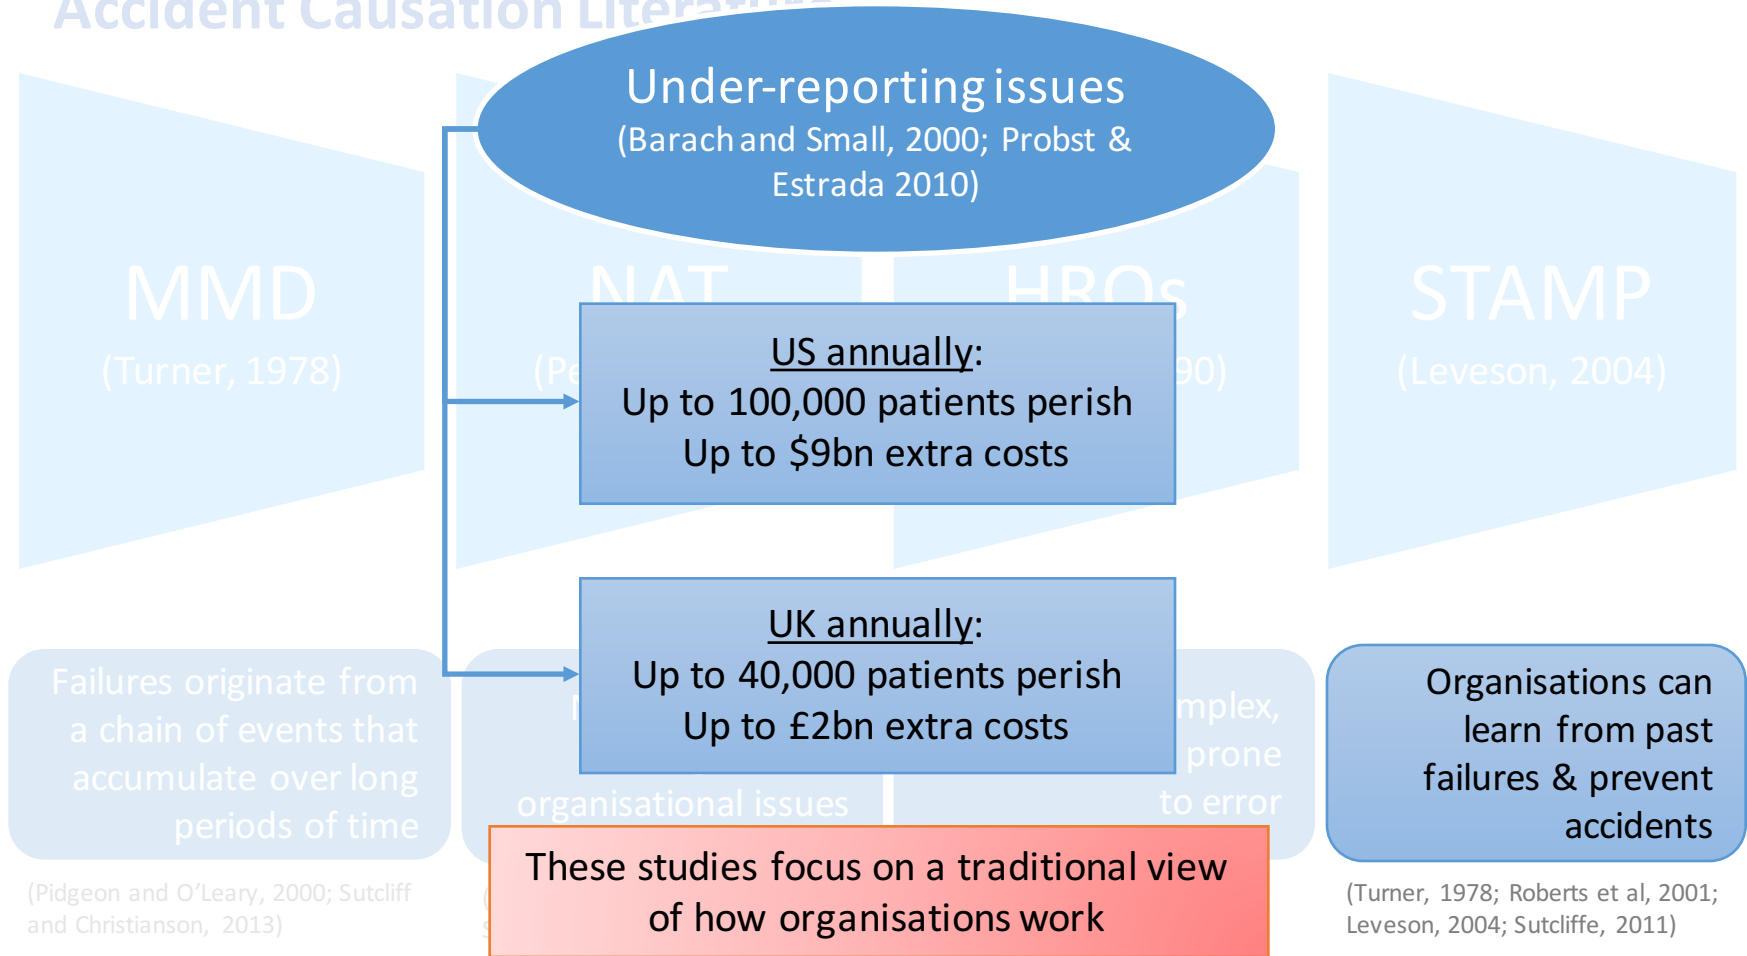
Accident Causation Literature

Under-reporting issues
(Barach and Small, 2000; Probst & Estrada 2010)

MMD
(Turner, 1978)

NAT
(Pe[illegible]

HROs
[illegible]90)

STAMP
(Leveson, 2004)

US annually:
Up to 100,000 patients perish
Up to $9bn extra costs

UK annually:
Up to 40,000 patients perish
Up to £2bn extra costs

Failures originate from a chain of events that accumulate over long periods of time

(Pidgeon and O'Leary, 2000; Sutcliff and Christianson, 2013)

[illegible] organisational issues

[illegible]mplex, prone to error

Organisations can learn from past failures & prevent accidents

(Turner, 1978; Roberts et al, 2001; Leveson, 2004; Sutcliffe, 2011)

These studies focus on a traditional view of how organisations work